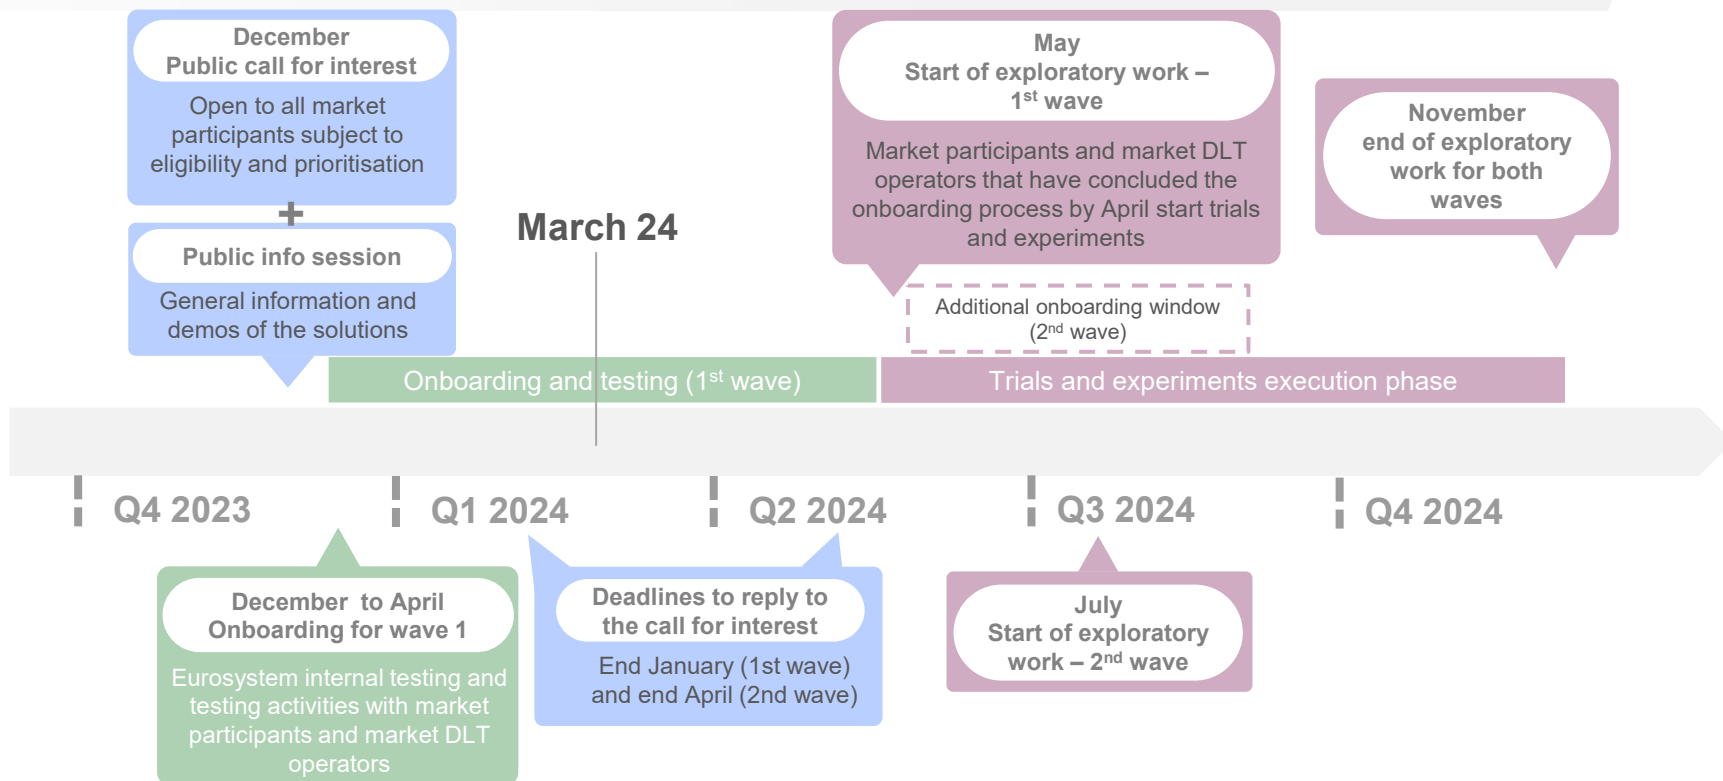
December
Public call for interest

Open to all market participants subject to eligibility and prioritisation

+

Public info session

General information and demos of the solutions

March 24

May
Start of exploratory work – 1$^{st}$ wave

Market participants and market DLT operators that have concluded the onboarding process by April start trials and experiments

November
end of exploratory work for both waves

Additional onboarding window (2$^{nd}$ wave)

Onboarding and testing (1$^{st}$ wave)

Trials and experiments execution phase

Q4 2023

Q1 2024

Q2 2024

Q3 2024

Q4 2024

December to April
Onboarding for wave 1

Eurosystem internal testing and testing activities with market participants and market DLT operators

Deadlines to reply to the call for interest

End January (1st wave) and end April (2nd wave)

July
Start of exploratory work – 2$^{nd}$ wave